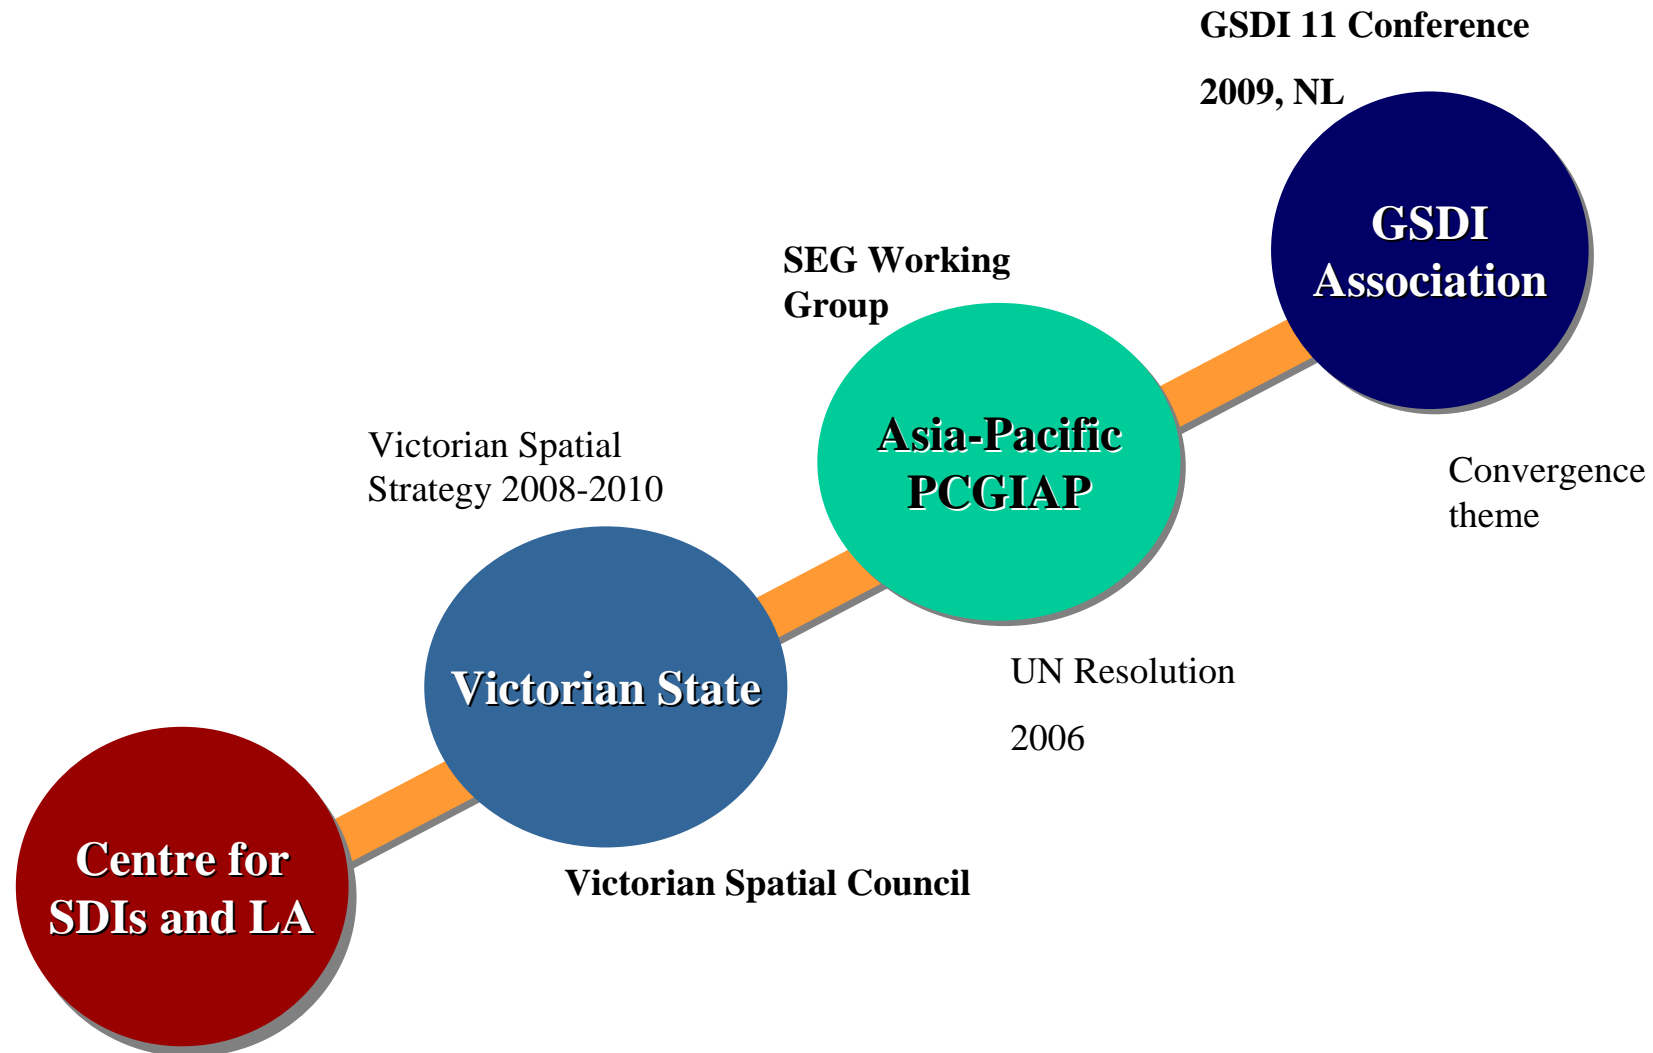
GSDI 11 Conference

2009, NL

GSDI Association

SEG Working Group

Asia-Pacific PCGIAP

Convergence theme

Victorian Spatial Strategy 2008-2010

Victorian State

UN Resolution

2006

Centre for SDIs and LA

Victorian Spatial Council